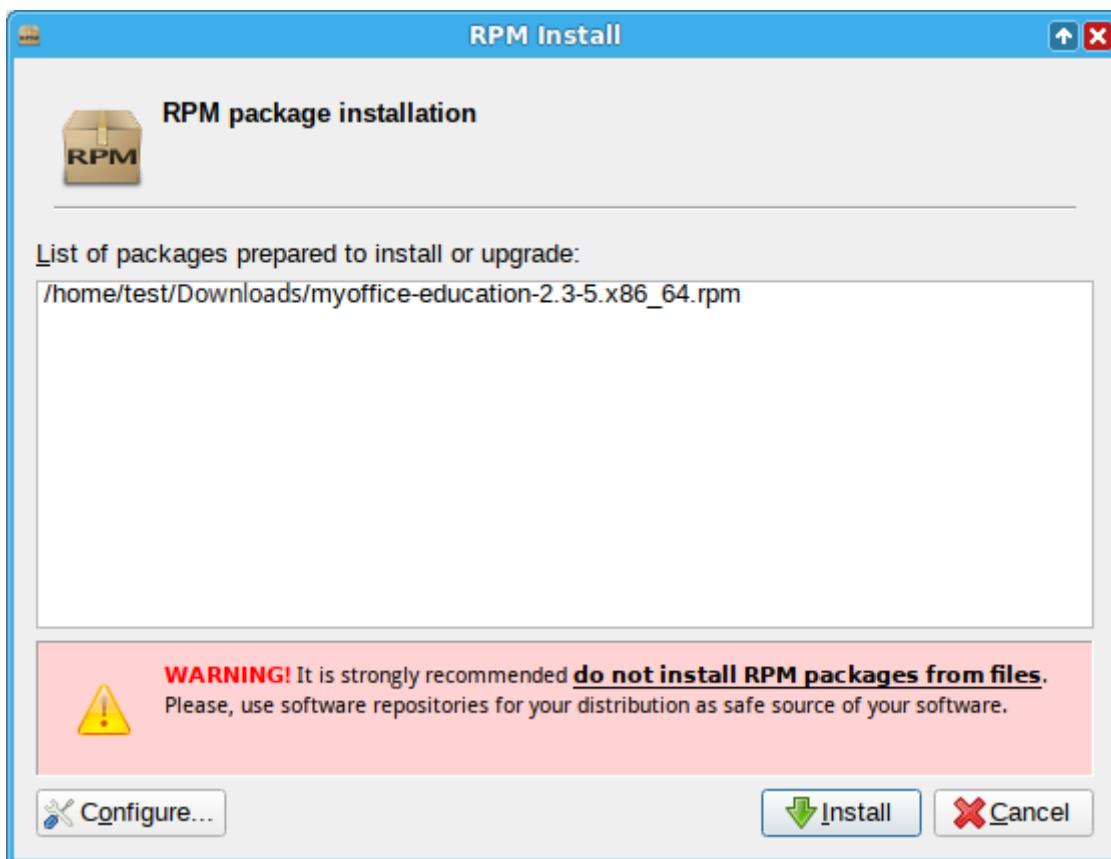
RPM Install

RPM

RPM package installation

List of packages prepared to install or upgrade:

/home/test/Downloads/myoffice-education-2.3-5.x86_64.rpm

WARNING! It is strongly recommended do not install RPM packages from files. Please, use software repositories for your distribution as safe source of your software.

Configure...

Install

Cancel